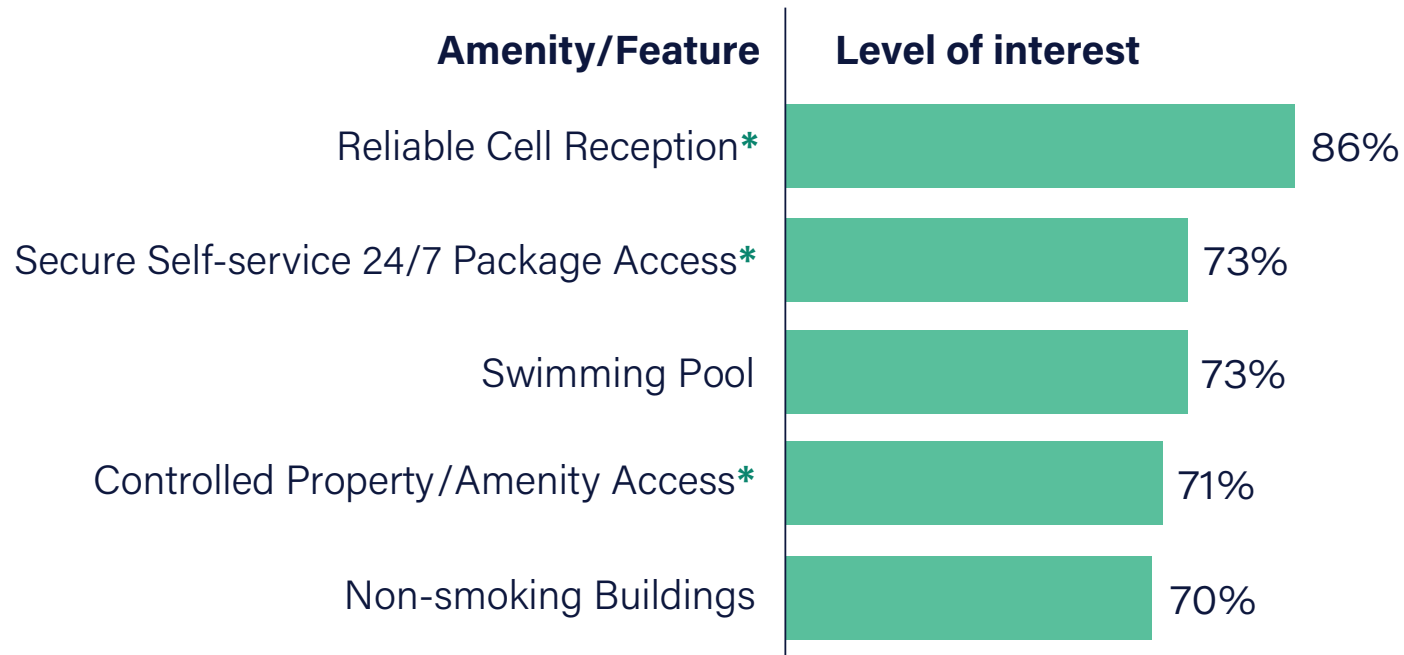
| Amenity/Feature | Level of interest |
|---|---|
| Reliable Cell Reception* | 86% |
| Secure Self-service 24/7 Package Access* | 73% |
| Swimming Pool | 73% |
| Controlled Property/Amenity Access* | 71% |
| Non-smoking Buildings | 70% |